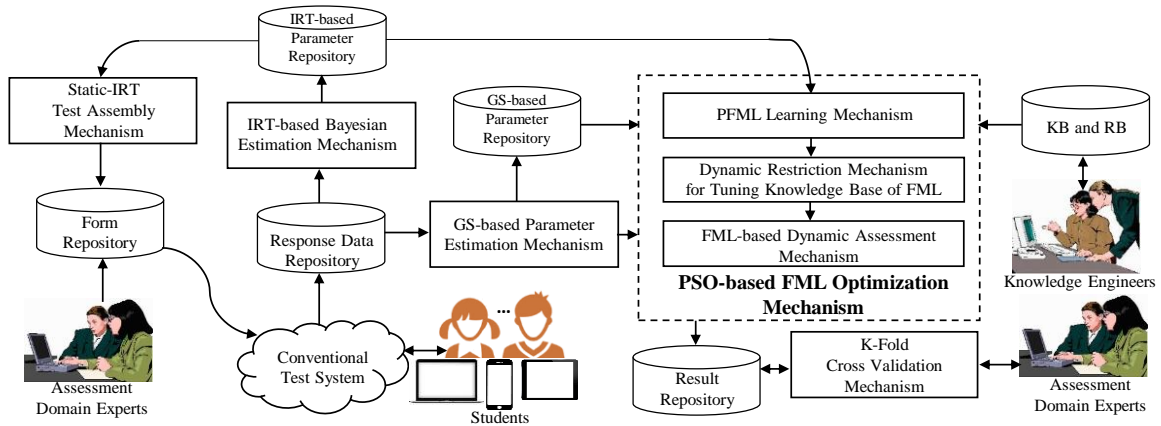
IRT-based Parameter Repository

Static-IRT Test Assembly Mechanism

IRT-based Bayesian Estimation Mechanism

GS-based Parameter Repository

PFML Learning Mechanism

KB and RB

Dynamic Restriction Mechanism for Tuning Knowledge Base of FML

Form Repository

Response Data Repository

GS-based Parameter Estimation Mechanism

FML-based Dynamic Assessment Mechanism

Knowledge Engineers

PSO-based FML Optimization Mechanism

...

Conventional Test System

Assessment Domain Experts

Students

Result Repository

K-Fold Cross Validation Mechanism

Assessment Domain Experts